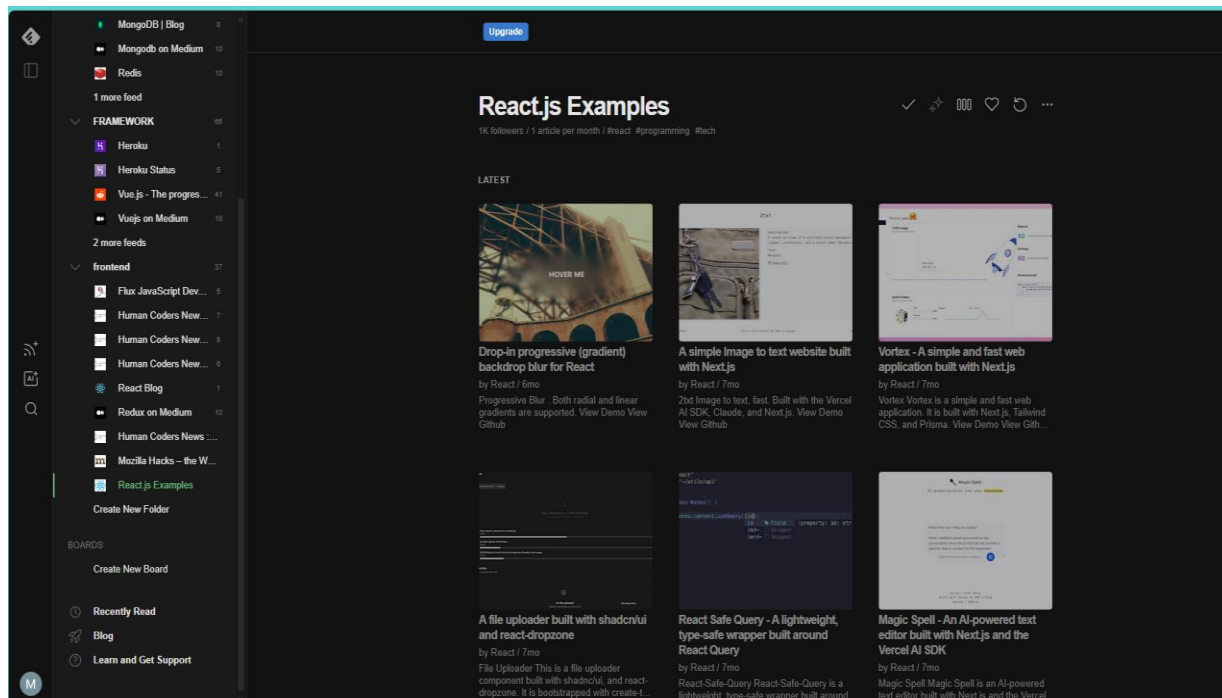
MongoDB | Blog 8
Mongodb on Medium 10
Redis 10
1 more feed
FRAMEWORK 66
Heroku 1
Heroku Status 5
Vue.js - The progres... 41
Vuejs on Medium 18
2 more feeds
frontend 37
Flux JavaScript Dev... 5
Human Coders New... 7
Human Coders New... 8
Human Coders New... 6
React Blog 1
Redux on Medium 10
Human Coders News ...
Mozilla Hacks – the W...
React.js Examples
Create New Folder

BOARDS
Create New Board

Recently Read
Blog
Learn and Get Support

M

Upgrade

React.js Examples
1K followers / 1 article per month / #react #programming #tech

LATEST

HOVER ME

Drop-in progressive (gradient) backdrop blur for React
by React / 6mo
Progressive Blur . Both radial and linear gradients are supported. View Demo View Github

A simple Image to text website built with Next.js
by React / 7mo
2txt Image to text, fast. Built with the Vercel AI SDK, Claude, and Next.js. View Demo View Github

Vortex - A simple and fast web application built with Next.js
by React / 7mo
Vortex Vortex is a simple and fast web application. It is built with Next.js, Tailwind CSS, and Prisma. View Demo View Gith...

A file uploader built with shadcn/ui and react-dropzone
by React / 7mo
File Uploader This is a file uploader component built with shadcn/ui, and react-dropzone. It is bootstrapped with create-t...

React Safe Query - A lightweight, type-safe wrapper built around React Query
by React / 7mo
React-Safe-Query React-Safe-Query is a lightweight, type-safe wrapper built around

Magic Spell
Magic Spell - An AI-powered text editor built with Next.js and the Vercel AI SDK
by React / 7mo
Magic Spell Magic Spell is an AI-powered text editor built with Next.js and the Vercel